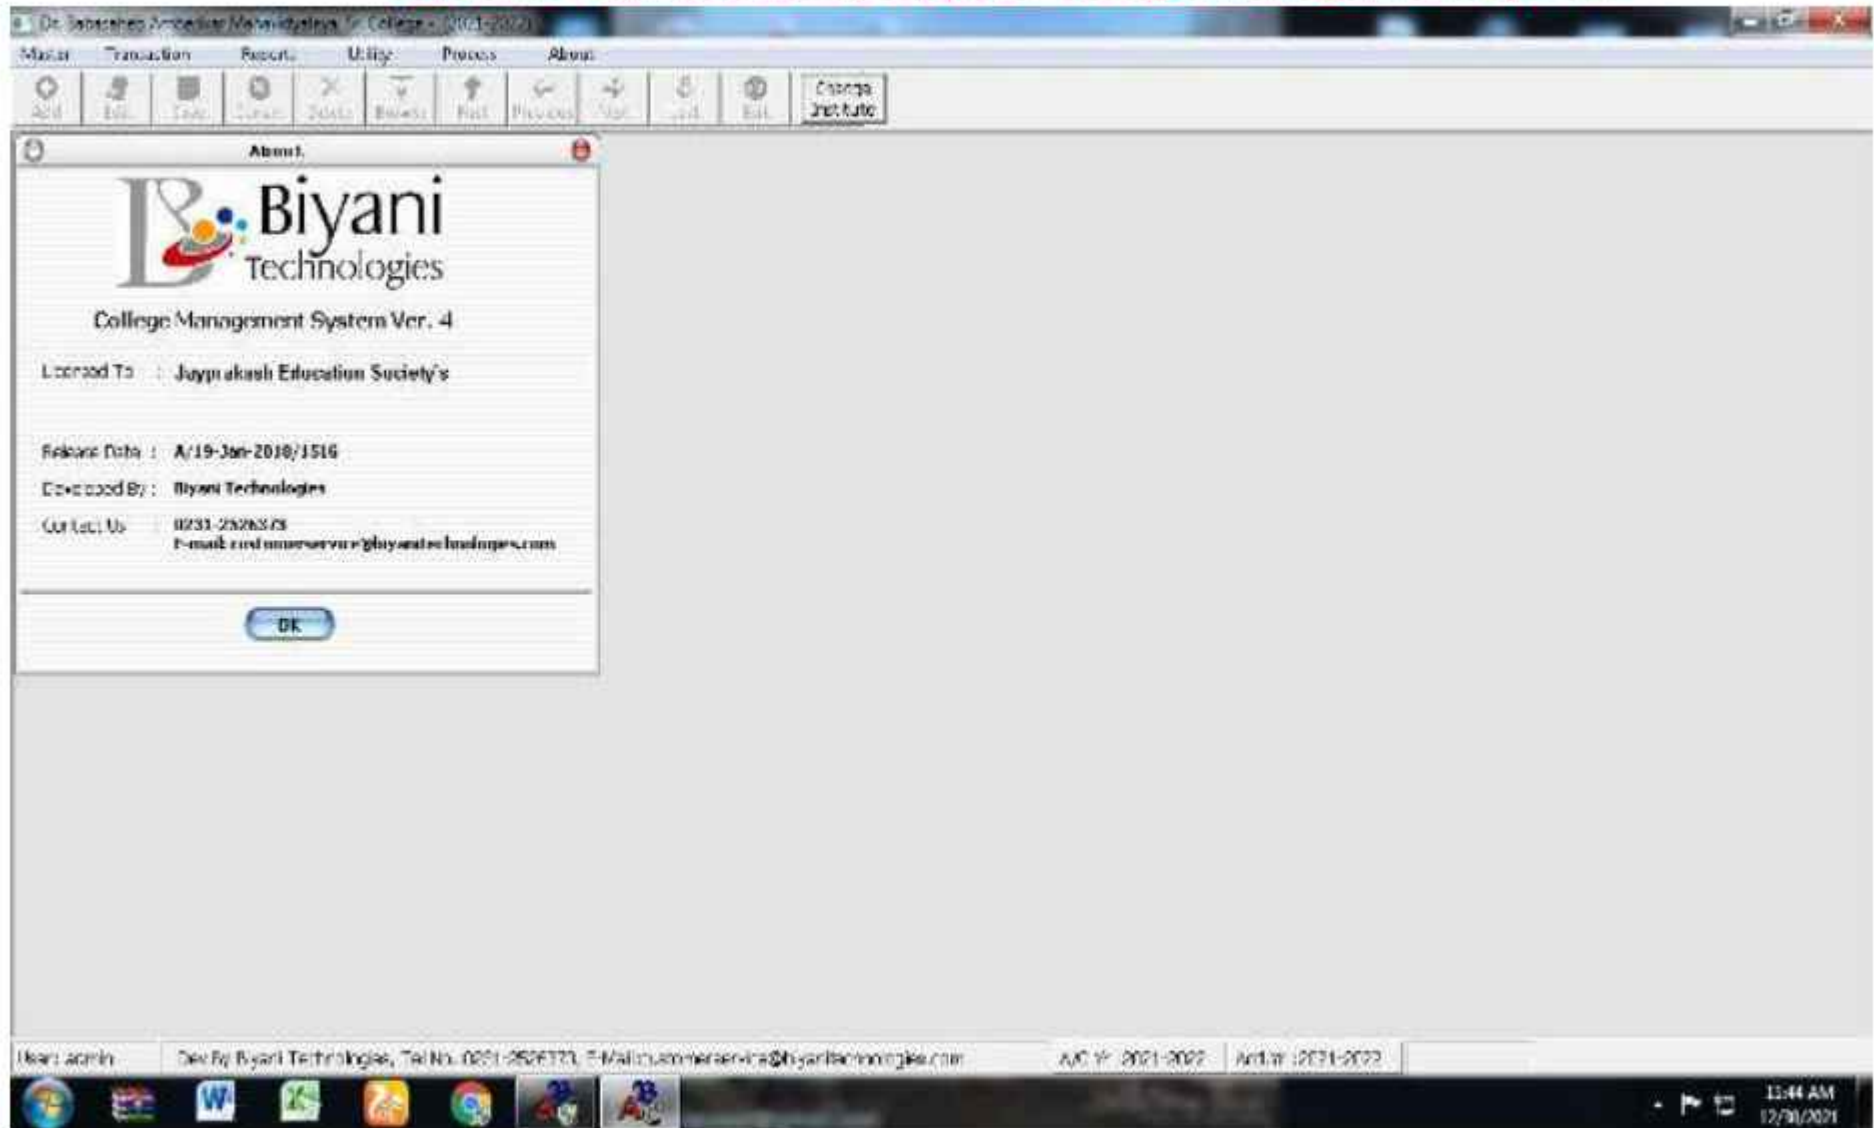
Dr. Babasaheb Ambedkar Mahavidyalaya Sr. College - 2021-2022

Master Transaction Reports Utility Process About

Add Edit Save Cancel Delete Browse First Previous Next Last Exit Change Institute

About

Biyani Technologies

College Management System Ver. 4

Licensed To : Jayprakash Education Society's

Release Date : A/19-Jan-2010/1516

Developed By : Biyani Technologies

Contact Us : 0231-2526373
E-mail: customerservice@biyanitechnologies.com

OK

User: admin Dev By Biyani Technologies, Tel No. 0231-2526373, E-Mail:customerservice@biyanitechnologies.com A/C Yr 2021-2022 Acd.Yr :2021-2022

11:44 AM
12/30/2021